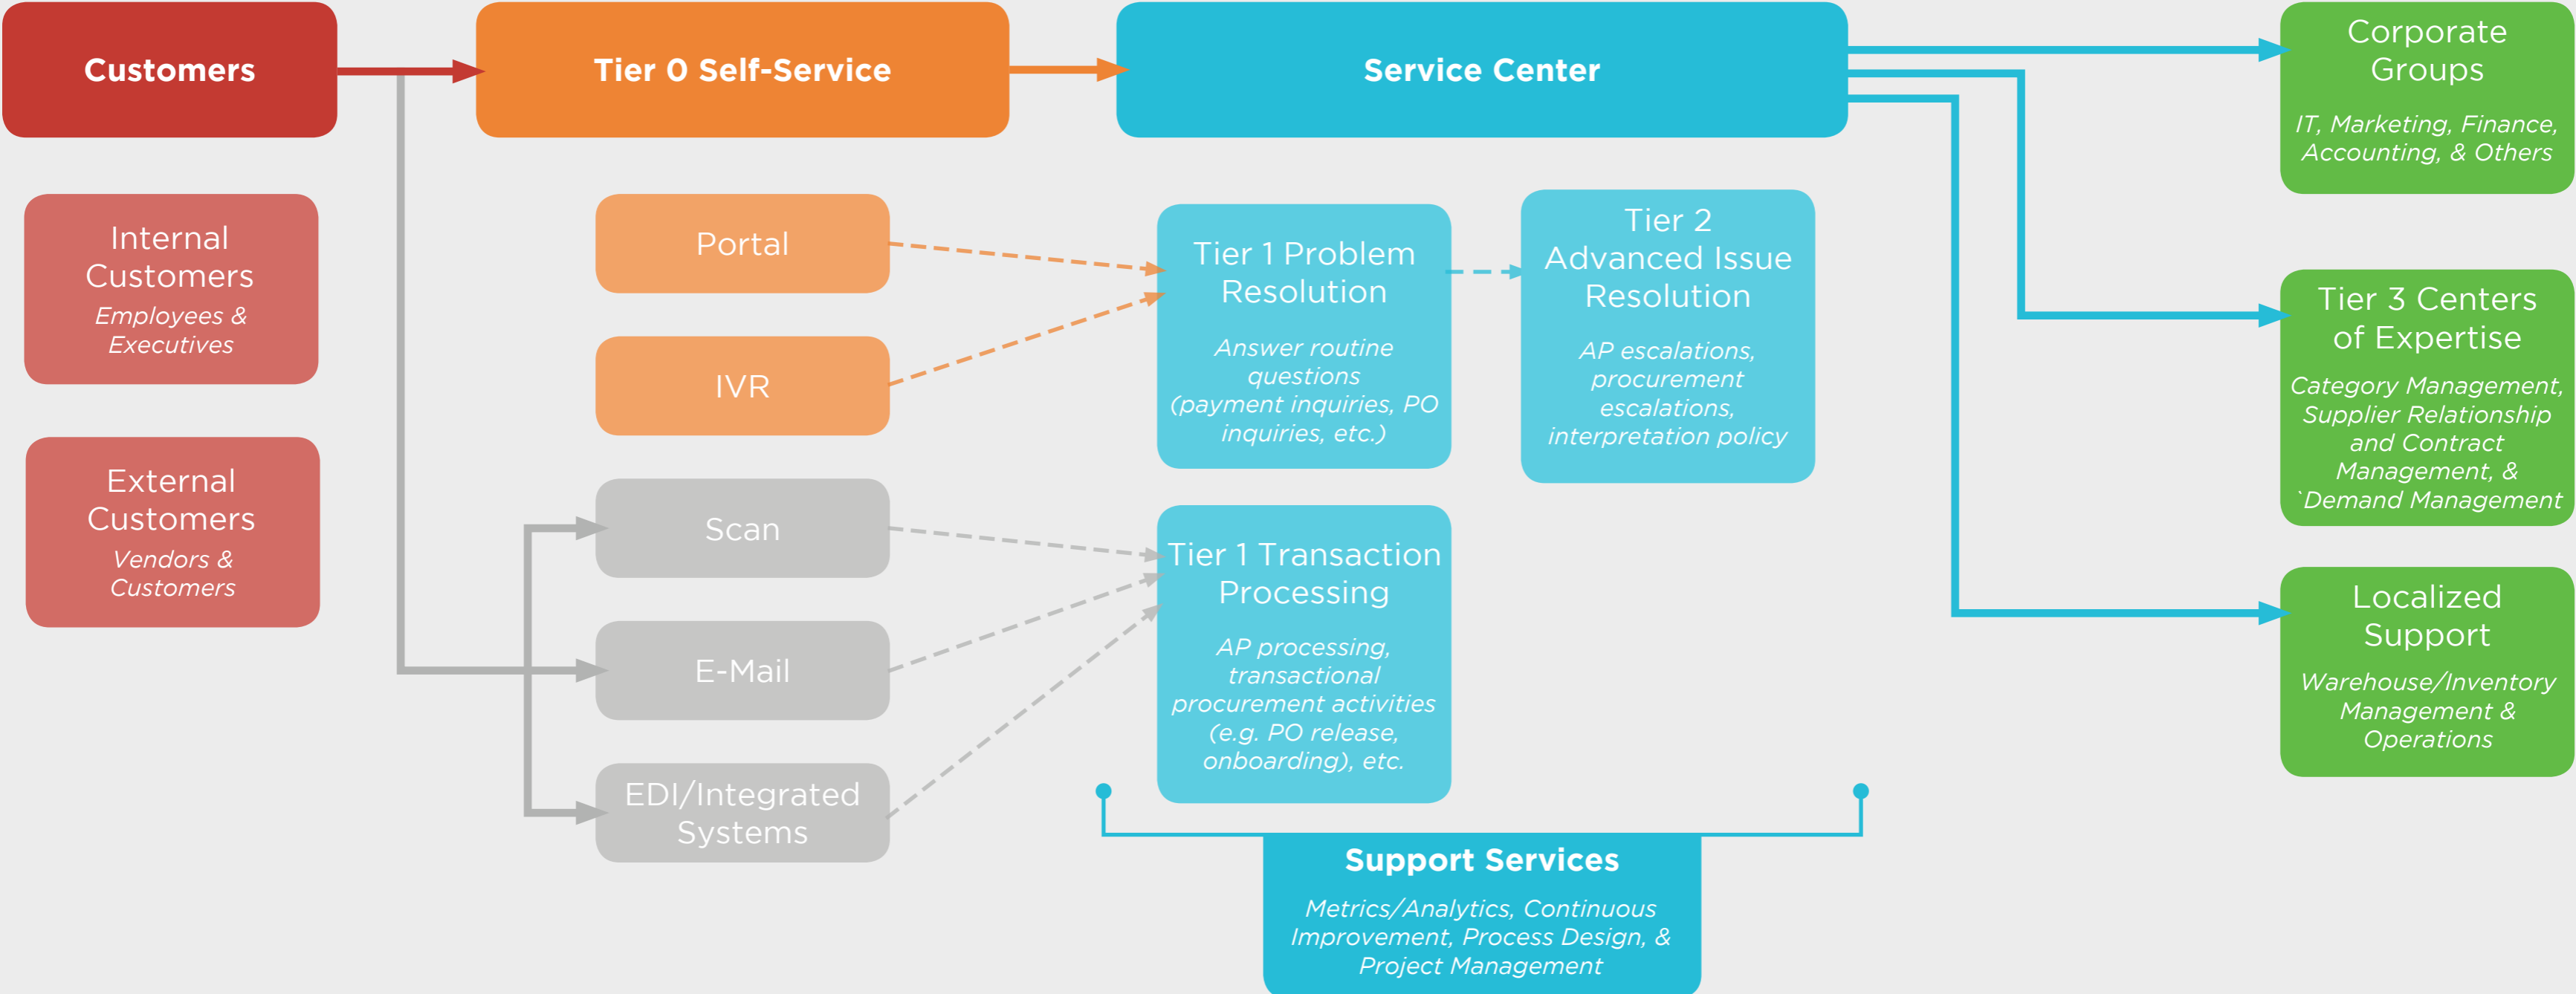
Customers

Tier 0 Self-Service

Service Center

Corporate Groups
IT, Marketing, Finance, Accounting, & Others

Internal Customers
Employees & Executives

External Customers
Vendors & Customers

Portal

IVR

Scan

E-Mail

EDI/Integrated Systems

Tier 1 Problem Resolution
Answer routine questions (payment inquiries, PO inquiries, etc.)

Tier 2 Advanced Issue Resolution
AP escalations, procurement escalations, interpretation policy

Tier 1 Transaction Processing
AP processing, transactional procurement activities (e.g. PO release, onboarding), etc.

Tier 3 Centers of Expertise
Category Management, Supplier Relationship and Contract Management, & `Demand Management

Localized Support
Warehouse/Inventory Management & Operations

Support Services
Metrics/Analytics, Continuous Improvement, Process Design, & Project Management